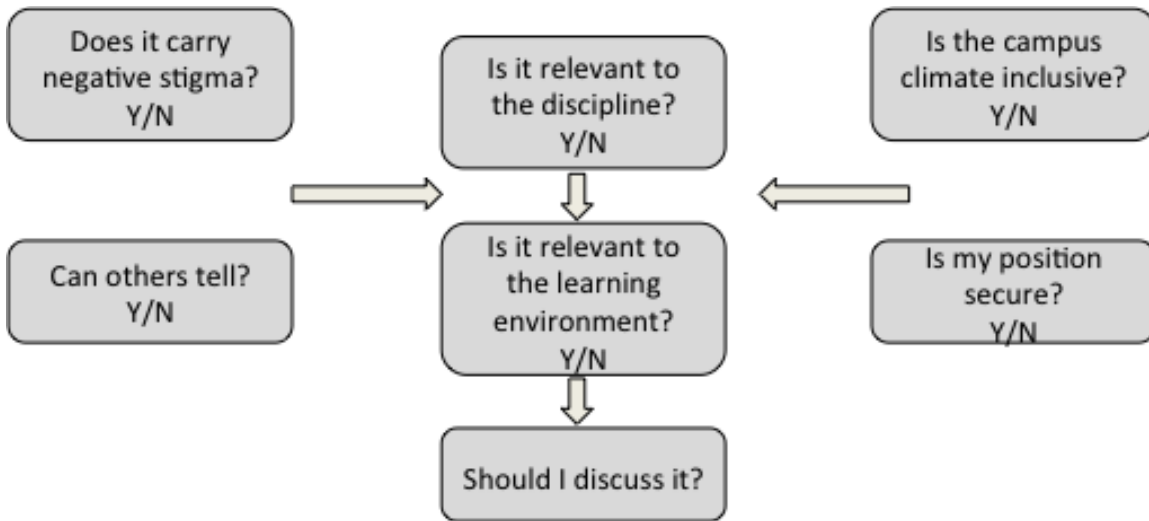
Does it carry negative stigma?
Y/N

Can others tell?
Y/N

Is it relevant to the discipline?
Y/N

Is it relevant to the learning environment?
Y/N

Should I discuss it?

Is the campus climate inclusive?
Y/N

Is my position secure?
Y/N